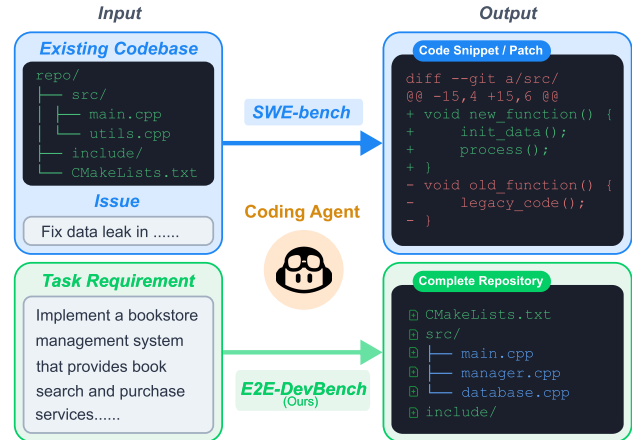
Input

Output

Existing Codebase

repo/
├── src/
│   ├── main.cpp
│   └── utils.cpp
├── include/
└── CMakeLists.txt

Issue

Fix data leak in ......

SWE-bench

Code Snippet / Patch

diff --git a/src/
@@ -15,4 +15,6 @@
+ void new_function() {
+     init_data();
+     process();
+ }
- void old_function() {
-     legacy_code();
- }

Coding Agent

Task Requirement

Implement a bookstore management system that provides book search and purchase services......

E2E-DevBench
(Ours)

Complete Repository

CMakeLists.txt
src/
├── main.cpp
├── manager.cpp
└── database.cpp
include/